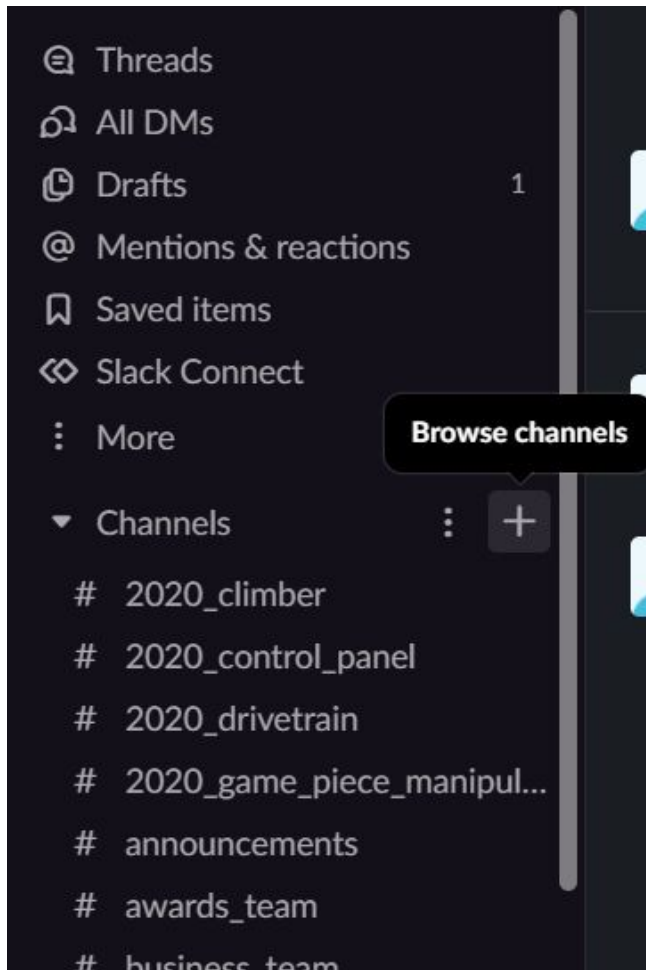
Threads
All DMs
Drafts 1
Mentions & reactions
Saved items
Slack Connect
More
Browse channels
Channels
+
# 2020_climber
# 2020_control_panel
# 2020_drivetrain
# 2020_game_piece_manipul...
# announcements
# awards_team
# business_team